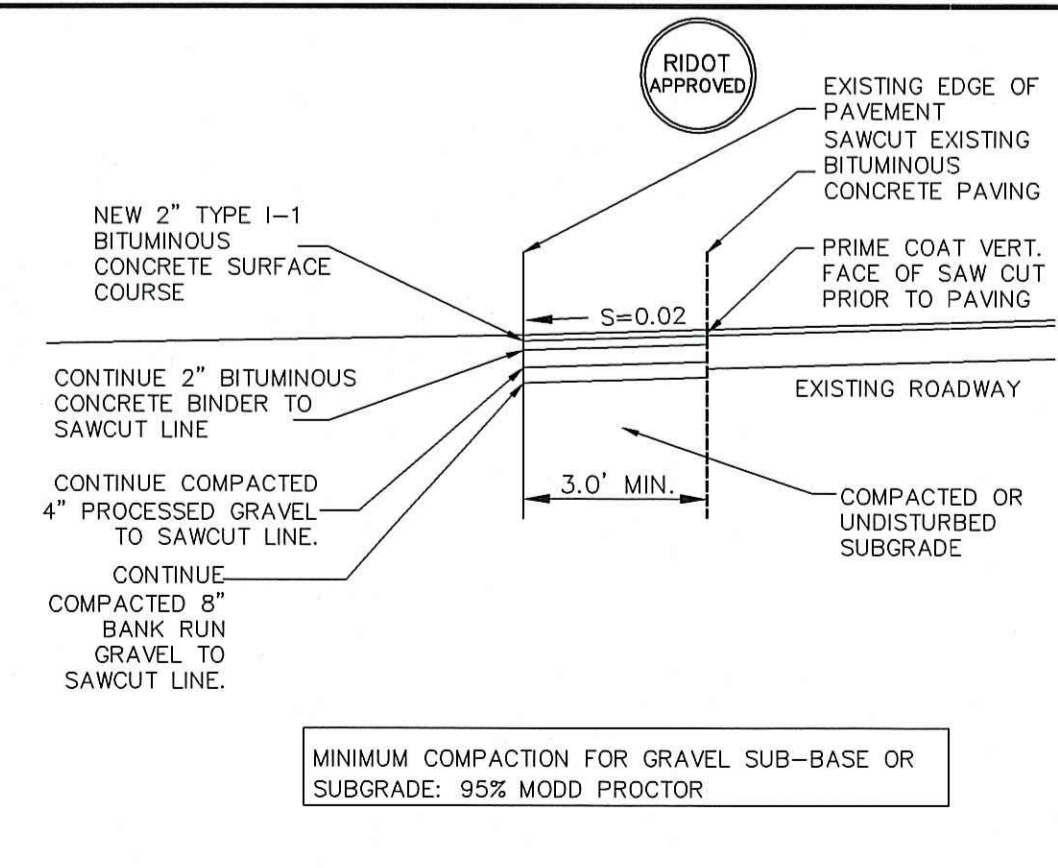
RIDOT APPROVED

EXISTING EDGE OF PAVEMENT

SAWCUT EXISTING BITUMINOUS CONCRETE PAVING

NEW 2" TYPE I-1 BITUMINOUS CONCRETE SURFACE COURSE

PRIME COAT VERT. FACE OF SAW CUT PRIOR TO PAVING

S=0.02

CONTINUE 2" BITUMINOUS CONCRETE BINDER TO SAWCUT LINE

EXISTING ROADWAY

CONTINUE COMPACTED 4" PROCESSED GRAVEL TO SAWCUT LINE.

3.0' MIN.

COMPACTED OR UNDISTURBED SUBGRADE

CONTINUE COMPACTED 8" BANK RUN GRAVEL TO SAWCUT LINE.

MINIMUM COMPACTION FOR GRAVEL SUB-BASE OR SUBGRADE: 95% MODD PROCTOR